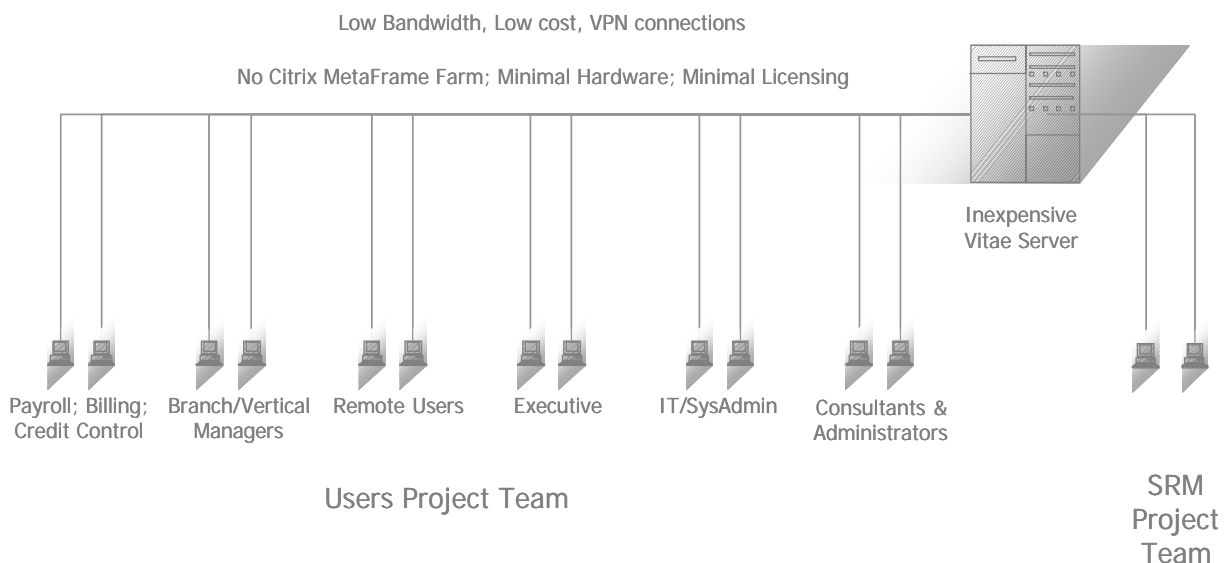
Low Bandwidth, Low cost, VPN connections

No Citrix MetaFrame Farm; Minimal Hardware; Minimal Licensing

Inexpensive Vitae Server

Payroll; Billing; Credit Control

Branch/Vertical Managers

Remote Users

Executive

IT/SysAdmin

Consultants & Administrators

Users Project Team

SRM Project Team